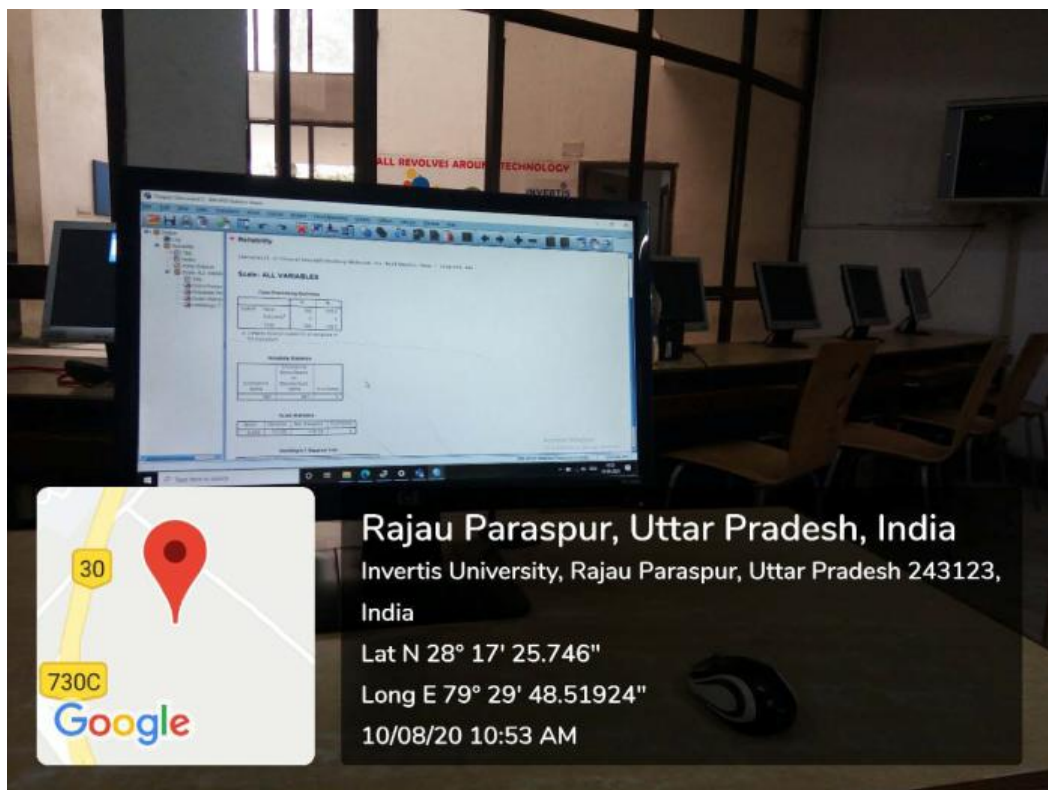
ALL REVOLVES AROUND TECHNOLOGY

Reliability

Scale: ALL VARIABLES

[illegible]

30

730C

Google

Rajau Paraspur, Uttar Pradesh, India

Invertis University, Rajau Paraspur, Uttar Pradesh 243123, India

Lat N 28° 17' 25.746"

Long E 79° 29' 48.51924"

10/08/20 10:53 AM